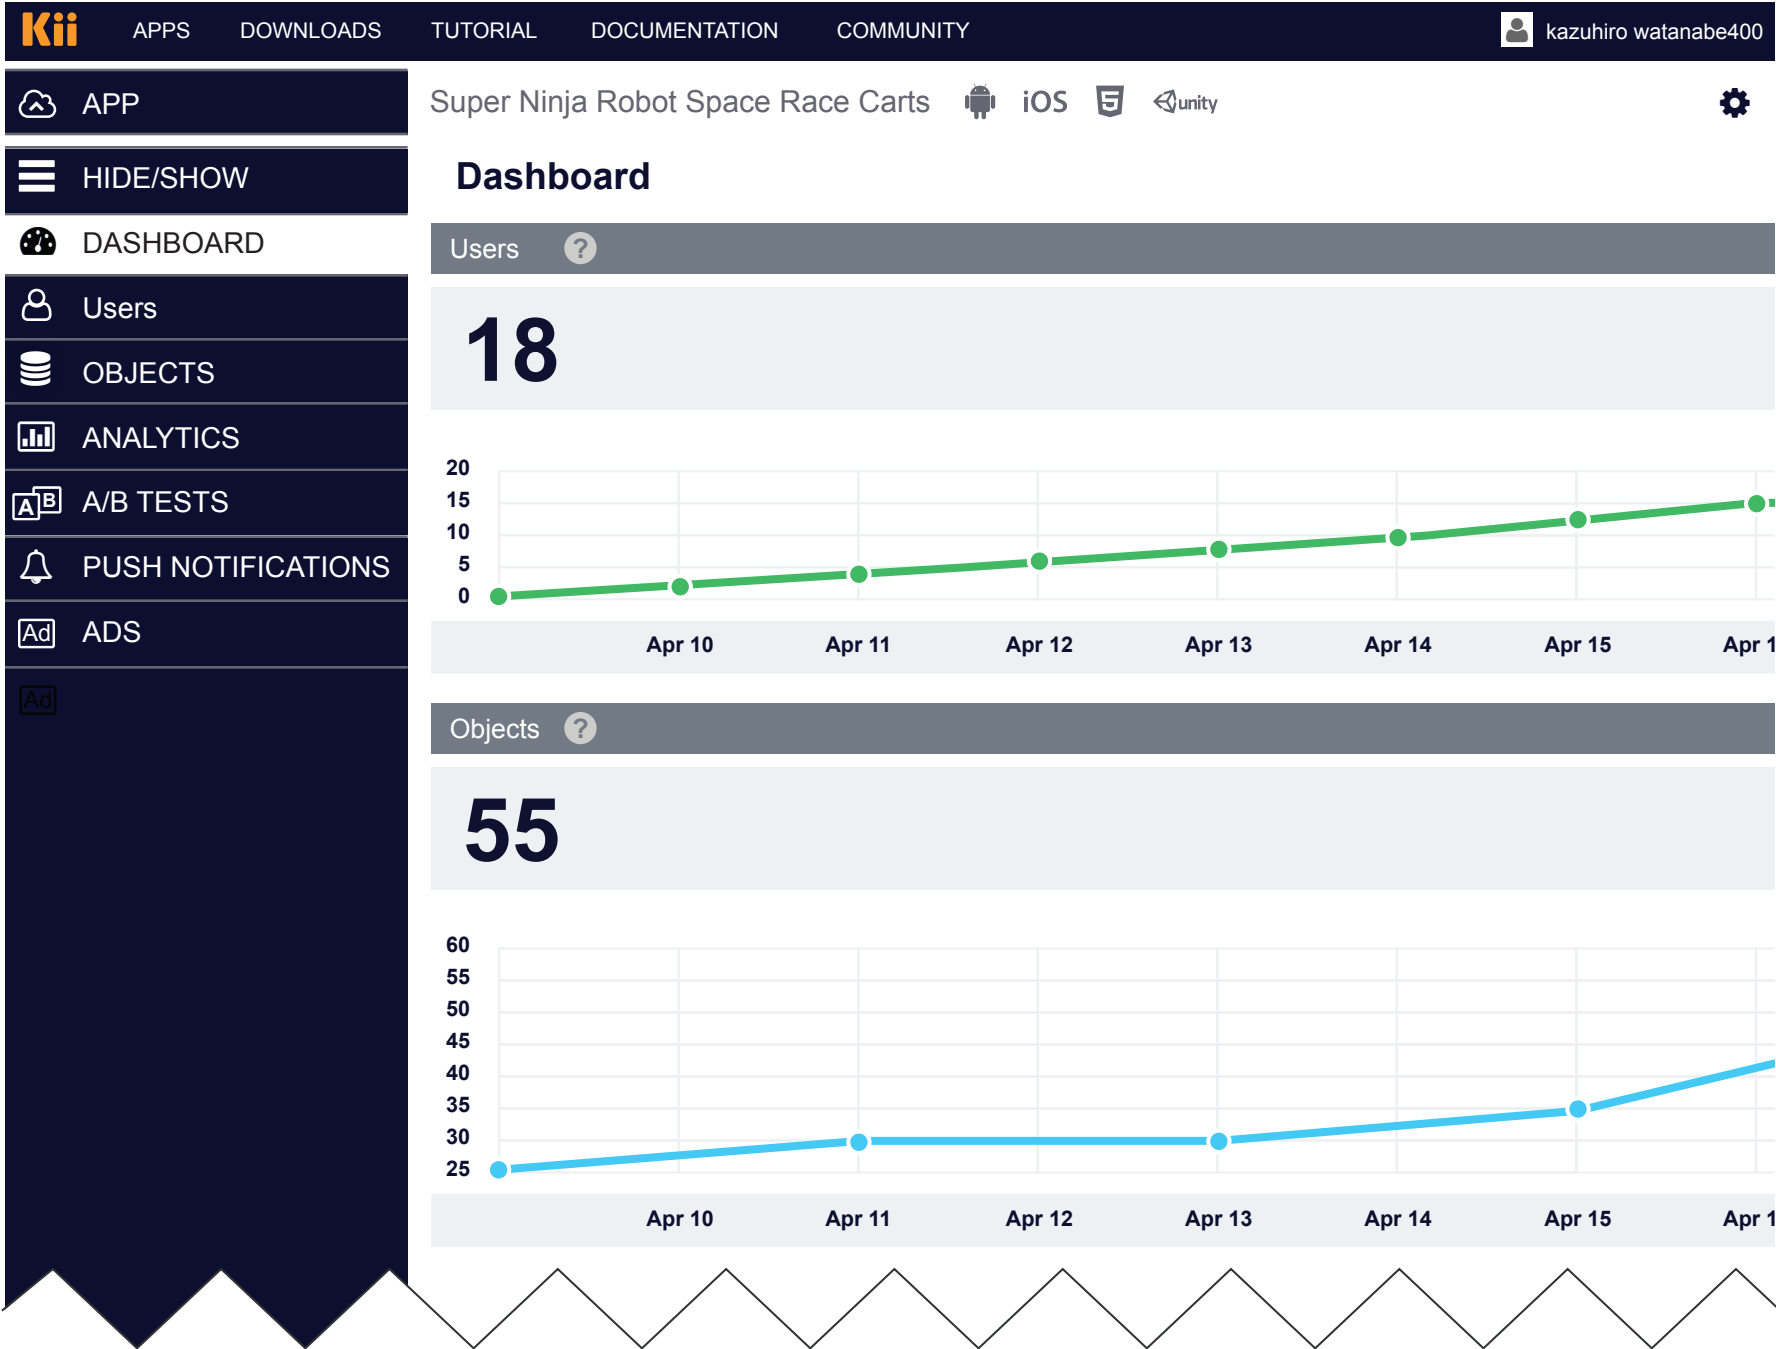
Kii APPS DOWNLOADS TUTORIAL DOCUMENTATION COMMUNITY kazuhiro watanabe400

APP

HIDE/SHOW

DASHBOARD

Users

OBJECTS

ANALYTICS

A/B TESTS

PUSH NOTIFICATIONS

ADS

Super Ninja Robot Space Race Carts iOS unity

Dashboard

Users ?

18

20
15
10
5
0

Apr 10 Apr 11 Apr 12 Apr 13 Apr 14 Apr 15 Apr 1

Objects ?

55

60
55
50
45
40
35
30
25

Apr 10 Apr 11 Apr 12 Apr 13 Apr 14 Apr 15 Apr 1